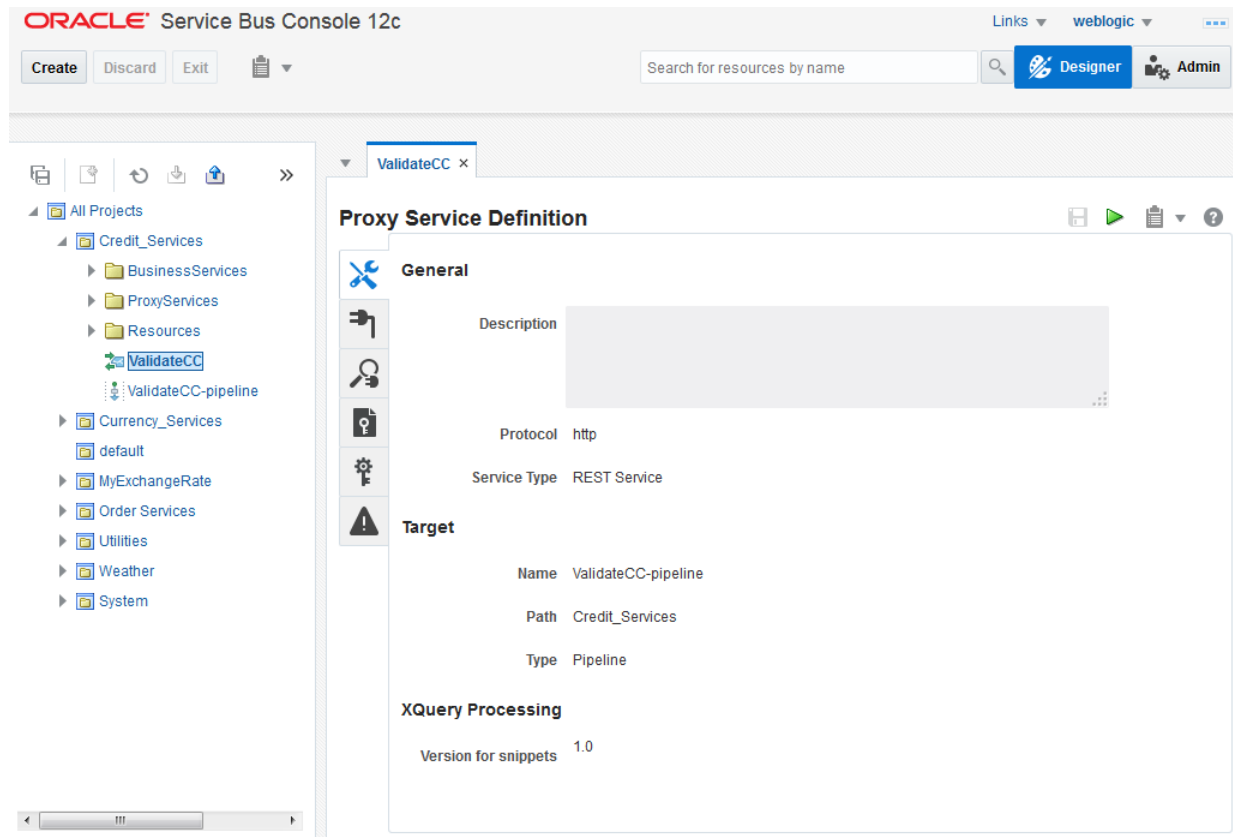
ORACLE® Service Bus Console 12c

Links ▾ weblogic ▾

Create Discard Exit

Search for resources by name

Designer Admin

All Projects
Credit_Services
BusinessServices
ProxyServices
Resources
ValidateCC
ValidateCC-pipeline
Currency_Services
default
MyExchangeRate
Order Services
Utilities
Weather
System

ValidateCC ×

Proxy Service Definition

General

Description

Protocol http

Service Type REST Service

Target

Name ValidateCC-pipeline

Path Credit_Services

Type Pipeline

XQuery Processing

Version for snippets 1.0